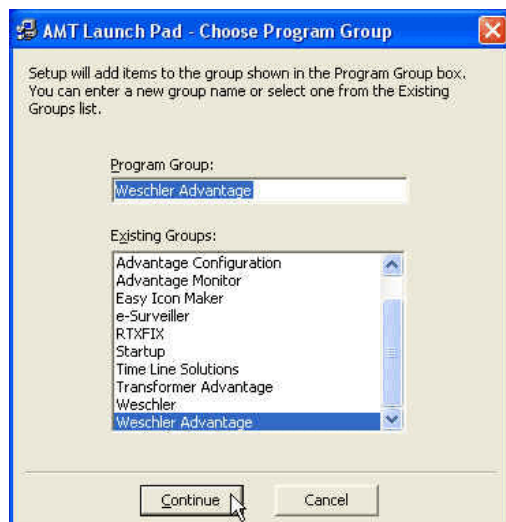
AMT Launch Pad - Choose Program Group

Setup will add items to the group shown in the Program Group box. You can enter a new group name or select one from the Existing Groups list.

Program Group:

Weschler Advantage

Existing Groups:

Advantage Configuration
Advantage Monitor
Easy Icon Maker
e-Surveiller
RTXFIX
Startup
Time Line Solutions
Transformer Advantage
Weschler
Weschler Advantage

Continue

Cancel